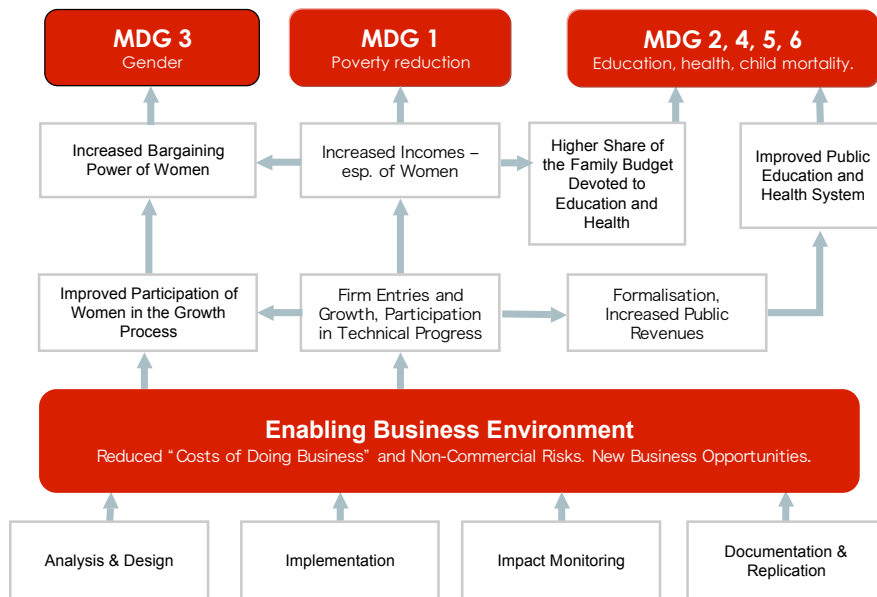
MDG 3
Gender

MDG 1
Poverty reduction

MDG 2, 4, 5, 6
Education, health, child mortality.

Increased Bargaining Power of Women

Increased Incomes – esp. of Women

Higher Share of the Family Budget Devoted to Education and Health

Improved Public Education and Health System

Improved Participation of Women in the Growth Process

Firm Entries and Growth, Participation in Technical Progress

Formalisation, Increased Public Revenues

Enabling Business Environment
Reduced "Costs of Doing Business" and Non-Commercial Risks. New Business Opportunities.

Analysis & Design

Implementation

Impact Monitoring

Documentation & Replication